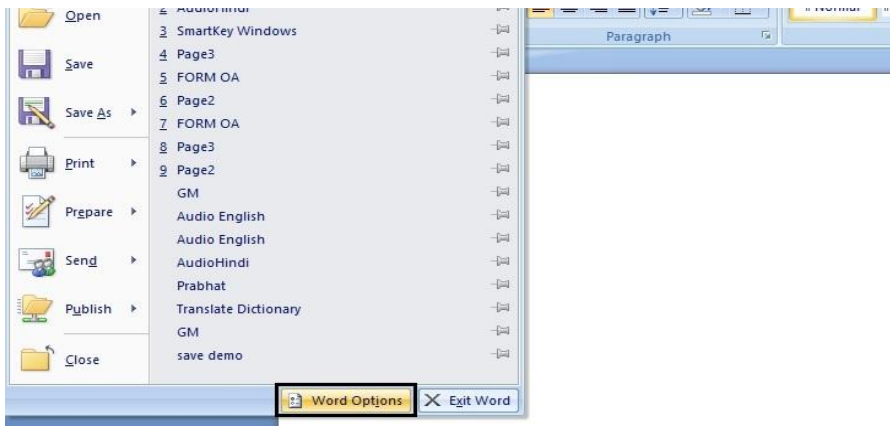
Open
Save
Save As
Print
Prepare
Send
Publish
Close

2 AudioHindi
3 SmartKey Windows
4 Page3
5 FORM OA
6 Page2
7 FORM OA
8 Page3
9 Page2
GM
Audio English
Audio English
AudioHindi
Prabhat
Translate Dictionary
GM
save demo

Paragraph
Normal

Word Options
Exit Word